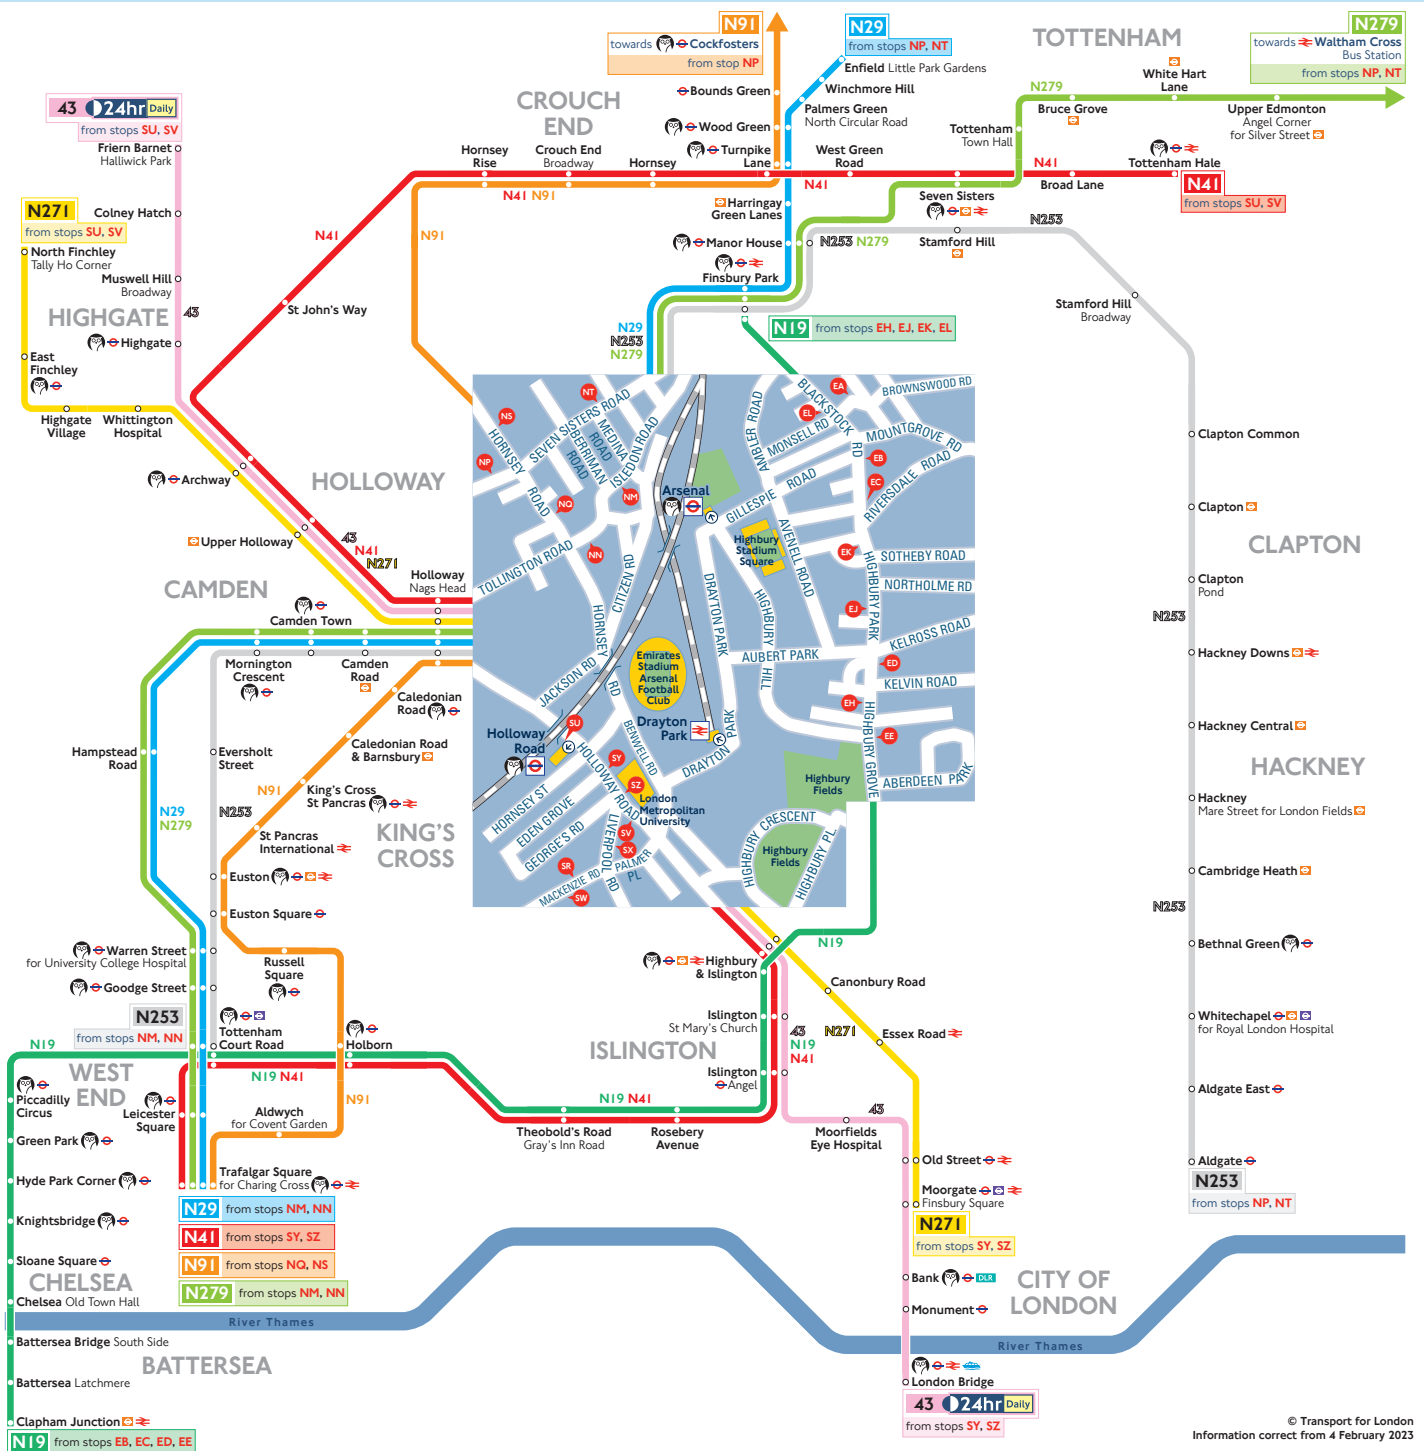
N91
towards Cockfosters
from stop NP

N29
from stops NP, NT

TOTTENHAM

N279
towards Waltham Cross Bus Station
from stops NP, NT

43 24hr Daily
from stops SU, SV

Friern Barnet
Halliwick Park

CROUCH END

Bounds Green
Enfield Little Park Gardens
Winchmore Hill
Palmers Green
North Circular Road

White Hart Lane
N279
Bruce Grove
Upper Edmonton
Angel Corner
for Silver Street

Wood Green
Turnpike Lane
Hornsey Rise
Crouch End
Broadway
Hornsey
West Green Road
Tottenham Town Hall
N41
Tottenham Hale
N41
Broad Lane
N41
from stops SU, SV

N41 N91
Harringay Green Lanes
Seven Sisters
N253

N271
from stops SU, SV
Colney Hatch
North Finchley
Tally Ho Corner
Muswell Hill
Broadway
N41
N91
Manor House
N253 N279
Stamford Hill
Finsbury Park

HIGHGATE
43
St John's Way
Highgate
East Finchley
Stamford Hill
Broadway
N19 from stops EH, EJ, EK, EL
N29
N253
N279

Highgate Village
Whittington Hospital

NT
NS
NP
SEVEN SISTERS ROAD
HORNSEY ROAD
MEDINA ROAD
BERRIMAN ROAD
ISLEDON ROAD
NQ
NM
Arsenal
AMBLER ROAD
BLACKSTOCK RD
MONSELL RD
EA
EL
BROWNSWOOD RD
MOUNTGROVE RD
EB
EC
RIVERSDALE ROAD
GILLESPIE ROAD
Highbury Stadium Square
AVENELL ROAD
EK
SOTHEBY ROAD
NORTHOLME RD
TOLLINGTON ROAD
NN
CITIZEN RD
HORNSEY RD
DRAYTON PARK
HIGHBURY HILL
EJ
HIGHBURY PARK
KELROSS ROAD
AUBERT PARK
ED
KELVIN ROAD
JACKSON RD
Emirates Stadium Arsenal Football Club
EH
Holloway Road
SU
Drayton Park
BENWELL RD
DRAYTON PARK
EE
HIGHBURY GROVE
SY
HOLLOWAY ROAD
SZ
Highbury Fields
ABERDEEN PARK
HORNSEY ST
EDEN GROVE
London Metropolitan University
GEORGE'S RD
LIVERPOOL RD
SV
SX
HIGHBURY CRESCENT
Highbury Fields
HIGHBURY PL
SR
PALMER PL
MACKENZIE RD
SW

Clapton Common
Clapton
CLAPTON

Archway
HOLLOWAY
Upper Holloway
43
N41
N271
Holloway
Nags Head
CAMDEN
Camden Town
Clapton Pond
N253
Hackney Downs
Mornington Crescent
Camden Road
Caledonian Road
Hackney Central
Hampstead Road
Eversholt Street
Caledonian Road & Barnsbury
HACKNEY
Hackney
Mare Street for London Fields
N29
N279
N91
N253
King's Cross
St Pancras
KING'S CROSS
St Pancras International
Cambridge Heath
Euston
Euston Square
N253
N19
Warren Street
for University College Hospital
Russell Square
Highbury & Islington
Bethnal Green
Goodge Street
Canonbury Road
N253
from stops NM, NN
Islington
St Mary's Church
43
N271
Essex Road
Whitechapel
for Royal London Hospital
Tottenham Court Road
Holborn
N19
N19
N41
ISLINGTON
N19 N41
WEST END
Piccadilly Circus
Leicester Square
Islington
Angel
Aldgate East
N91
N19 N41
Aldwych
for Covent Garden
43
Green Park
Theobold's Road
Gray's Inn Road
Rosebery Avenue
Moorfields
Eye Hospital
Aldgate
N253
from stops NP, NT
Hyde Park Corner
Trafalgar Square
for Charing Cross
Old Street
Moorgate
Finsbury Square
N29 from stops NM, NN
Knightsbridge
N41 from stops SY, SZ
N271
from stops SY, SZ
Sloane Square
N91 from stops NQ, NS
CHELSEA
N279 from stops NM, NN
Bank
DLR
CITY OF LONDON
Chelsea Old Town Hall
Monument
River Thames
River Thames
Battersea Bridge South Side
BATTERSEA
Battersea Latchmere
London Bridge
43 24hr Daily
from stops SY, SZ
Clapham Junction
N19 from stops EB, EC, ED, EE
© Transport for London
Information correct from 4 February 2023